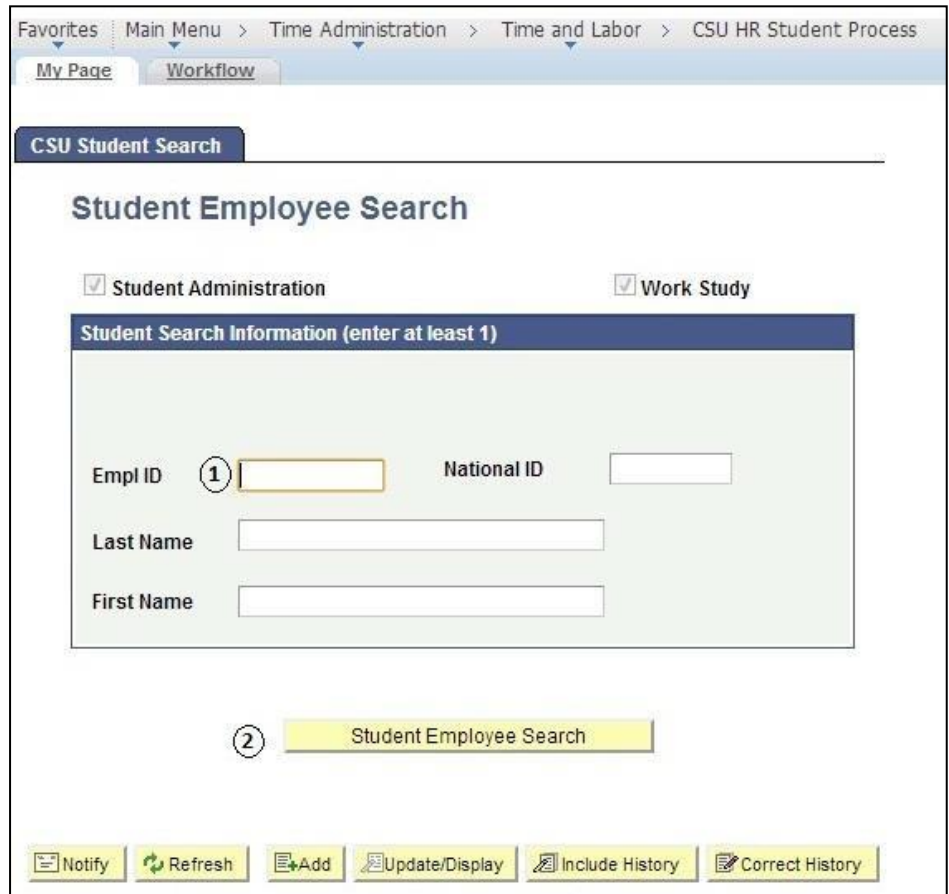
Favorites | Main Menu > Time Administration > Time and Labor > CSU HR Student Process

My Page | Workflow

CSU Student Search

Student Employee Search

Student Administration

Work Study

Student Search Information (enter at least 1)

Empl ID ①

National ID

Last Name

First Name

② Student Employee Search

Notify | Refresh | Add | Update/Display | Include History | Correct History